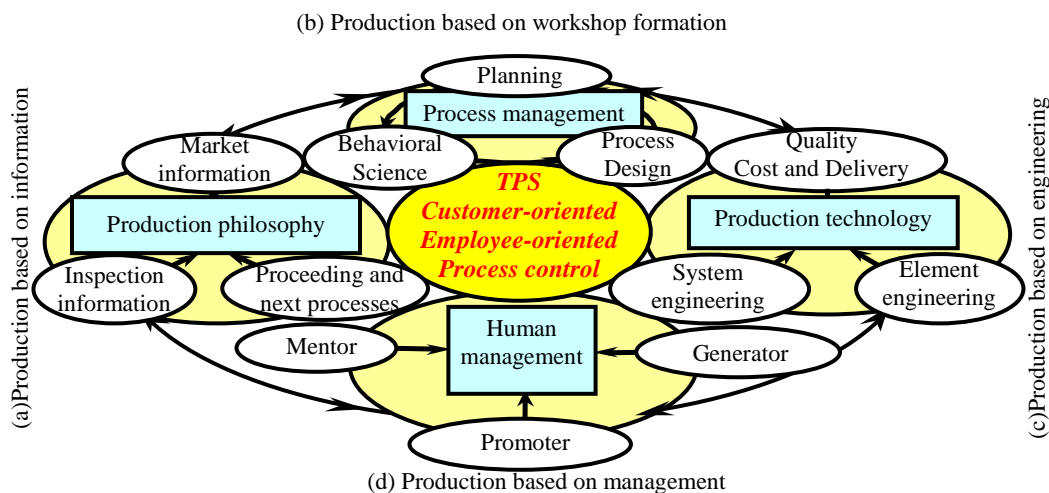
(b) Production based on workshop formation

(a)Production based on information

Planning

Process management

Market information

Behavioral Science

Process Design

Quality Cost and Delivery

Production philosophy

TPS
Customer-oriented
Employee-oriented
Process control

Production technology

Inspection information

Proceeding and next processes

System engineering

Element engineering

Mentor

Human management

Generator

Promoter

(c)Production based on engineering

(d) Production based on management